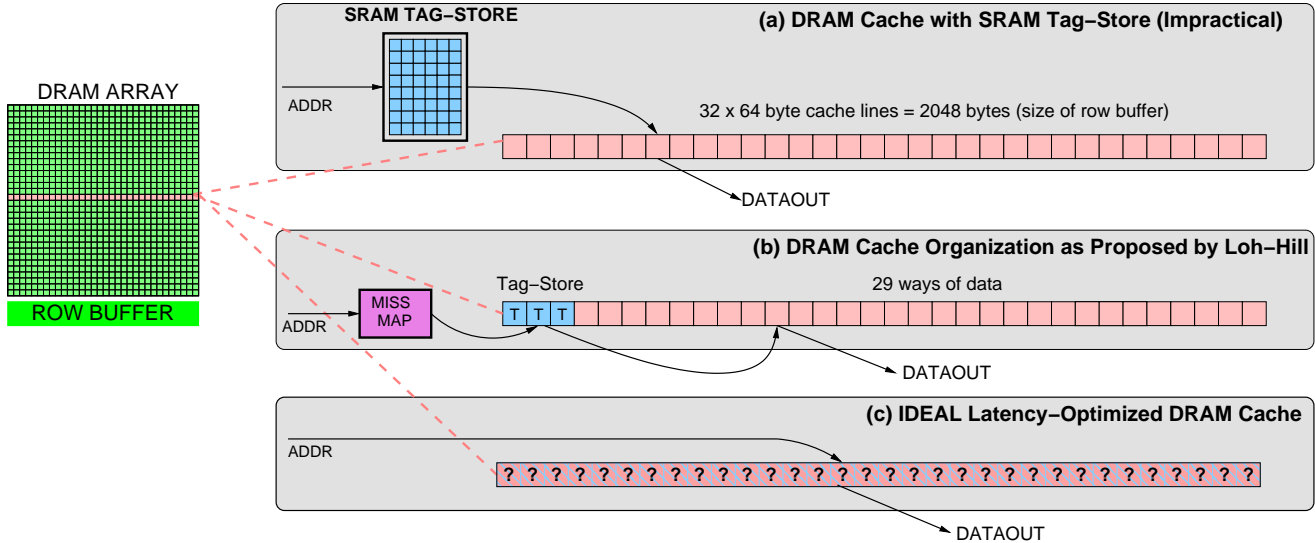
DRAM ARRAY

ROW BUFFER

SRAM TAG−STORE

(a) DRAM Cache with SRAM Tag−Store (Impractical)

ADDR

32 x 64 byte cache lines = 2048 bytes (size of row buffer)

DATAOUT

(b) DRAM Cache Organization as Proposed by Loh−Hill

Tag−Store

29 ways of data

MISS MAP

ADDR

T T T

DATAOUT

(c) IDEAL Latency−Optimized DRAM Cache

ADDR

? ? ? ? ? ? ? ? ? ? ? ? ? ? ? ? ? ? ? ? ? ? ? ? ? ? ? ? ? ? ?

DATAOUT